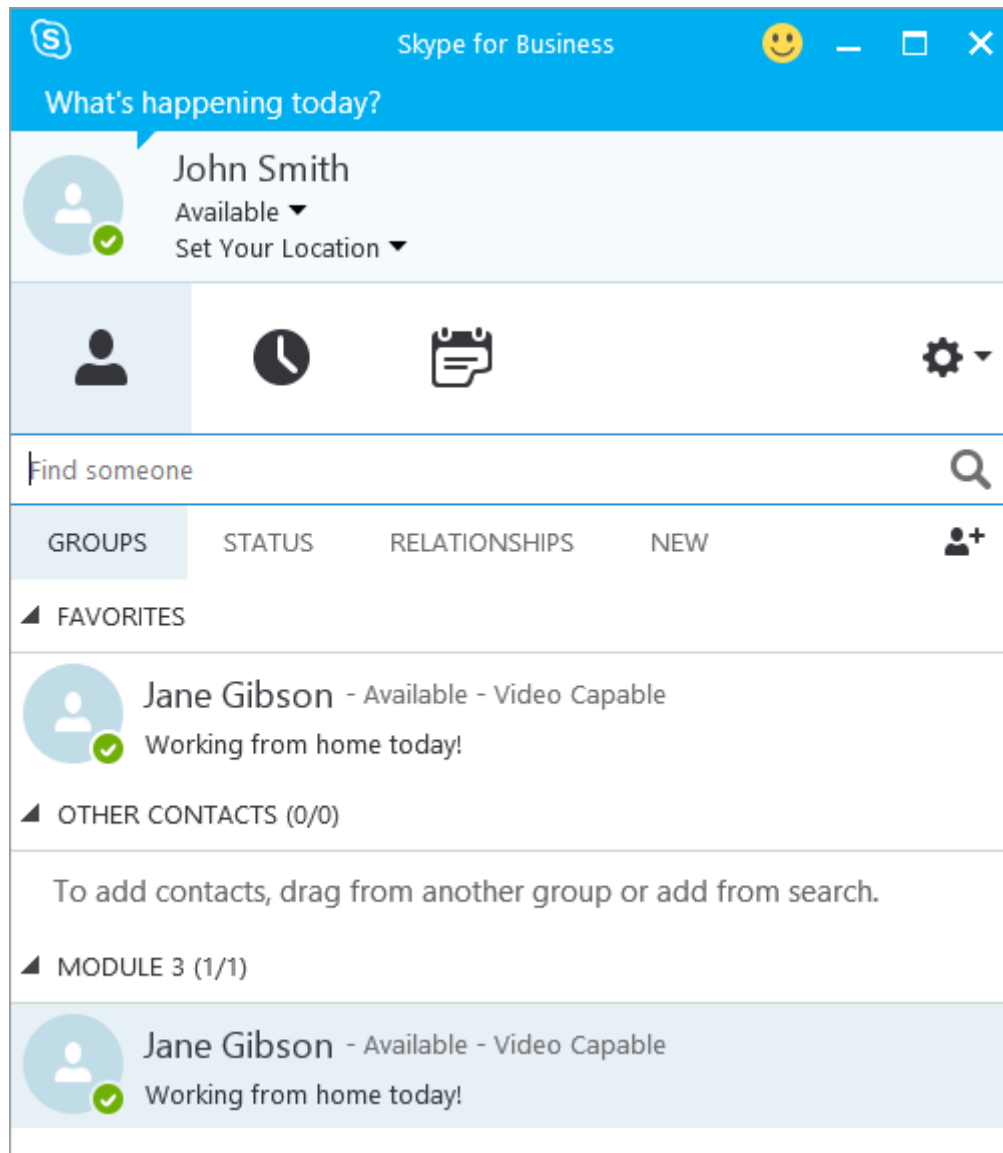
Skype for Business

What's happening today?

John Smith
Available
Set Your Location

Find someone

GROUPS STATUS RELATIONSHIPS NEW

FAVORITES

Jane Gibson - Available - Video Capable
Working from home today!

OTHER CONTACTS (0/0)

To add contacts, drag from another group or add from search.

MODULE 3 (1/1)

Jane Gibson - Available - Video Capable
Working from home today!